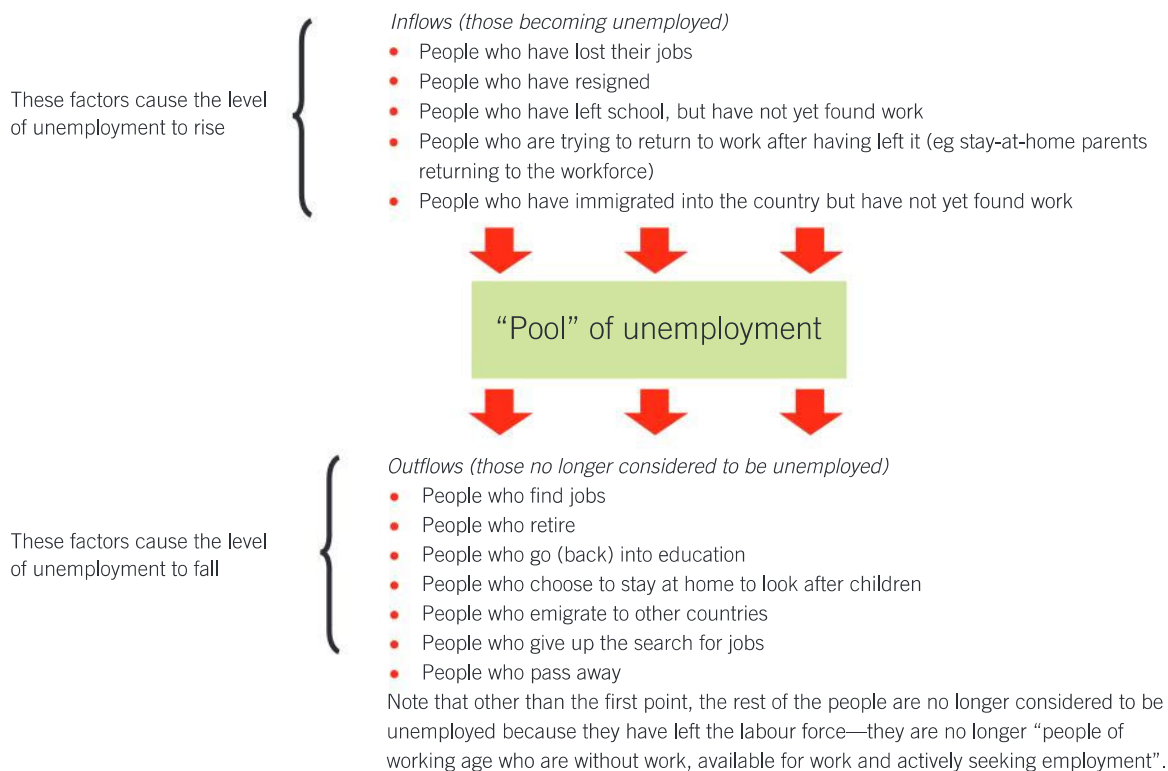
These factors cause the level of unemployment to rise

*Inflows (those becoming unemployed)*

- People who have lost their jobs
- People who have resigned
- People who have left school, but have not yet found work
- People who are trying to return to work after having left it (eg stay-at-home parents returning to the workforce)
- People who have immigrated into the country but have not yet found work

"Pool" of unemployment

These factors cause the level of unemployment to fall

*Outflows (those no longer considered to be unemployed)*

- People who find jobs
- People who retire
- People who go (back) into education
- People who choose to stay at home to look after children
- People who emigrate to other countries
- People who give up the search for jobs
- People who pass away

Note that other than the first point, the rest of the people are no longer considered to be unemployed because they have left the labour force—they are no longer "people of working age who are without work, available for work and actively seeking employment".